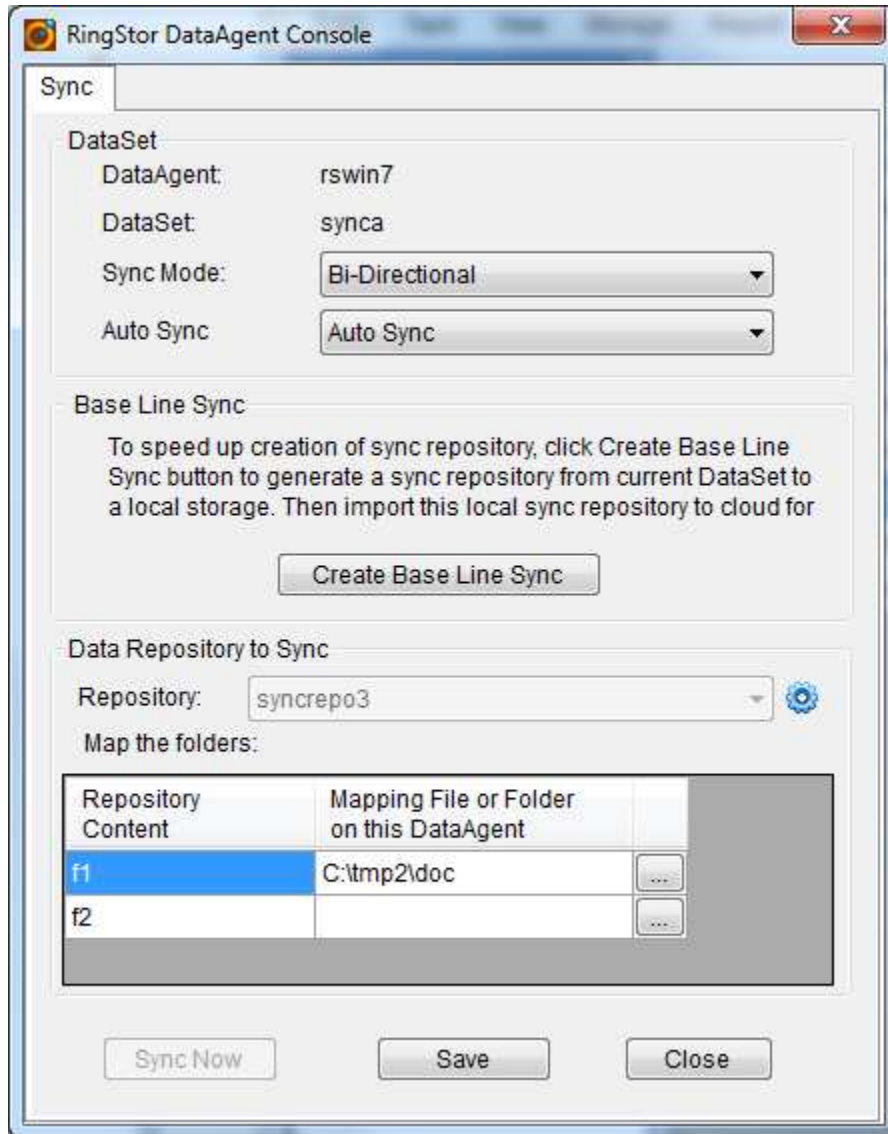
RingStor DataAgent Console

Sync

DataSet

DataAgent: rswin7

DataSet: synca

Sync Mode: Bi-Directional

Auto Sync Auto Sync

Base Line Sync

To speed up creation of sync repository, click Create Base Line Sync button to generate a sync repository from current DataSet to a local storage. Then import this local sync repository to cloud for

Create Base Line Sync

Data Repository to Sync

Repository: syncrepo3

Map the folders:

| Repository Content | Mapping File or Folder on this DataAgent | |
|---|---|---|
| f1 | C:\tmp2\doc | ... |
| f2 | | ... |

Sync Now

Save

Close